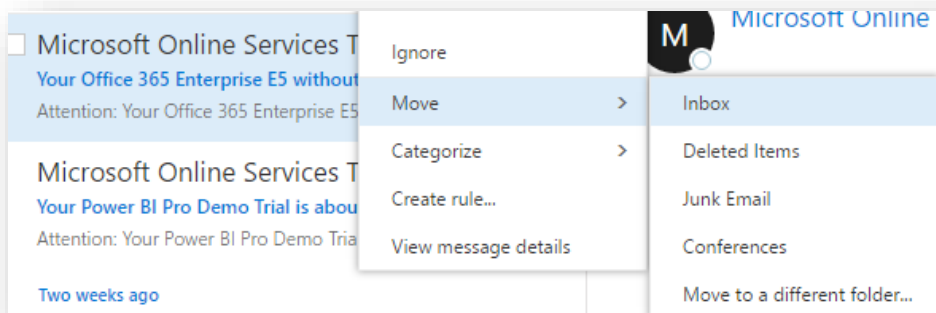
Microsoft Online Services T
Your Office 365 Enterprise E5 without
Attention: Your Office 365 Enterprise E5

Microsoft Online Services T
Your Power BI Pro Demo Trial is abou
Attention: Your Power BI Pro Demo Tria

Two weeks ago

Ignore
Move >
Categorize >
Create rule...
View message details

M
Microsoft Online

Inbox
Deleted Items
Junk Email
Conferences
Move to a different folder...